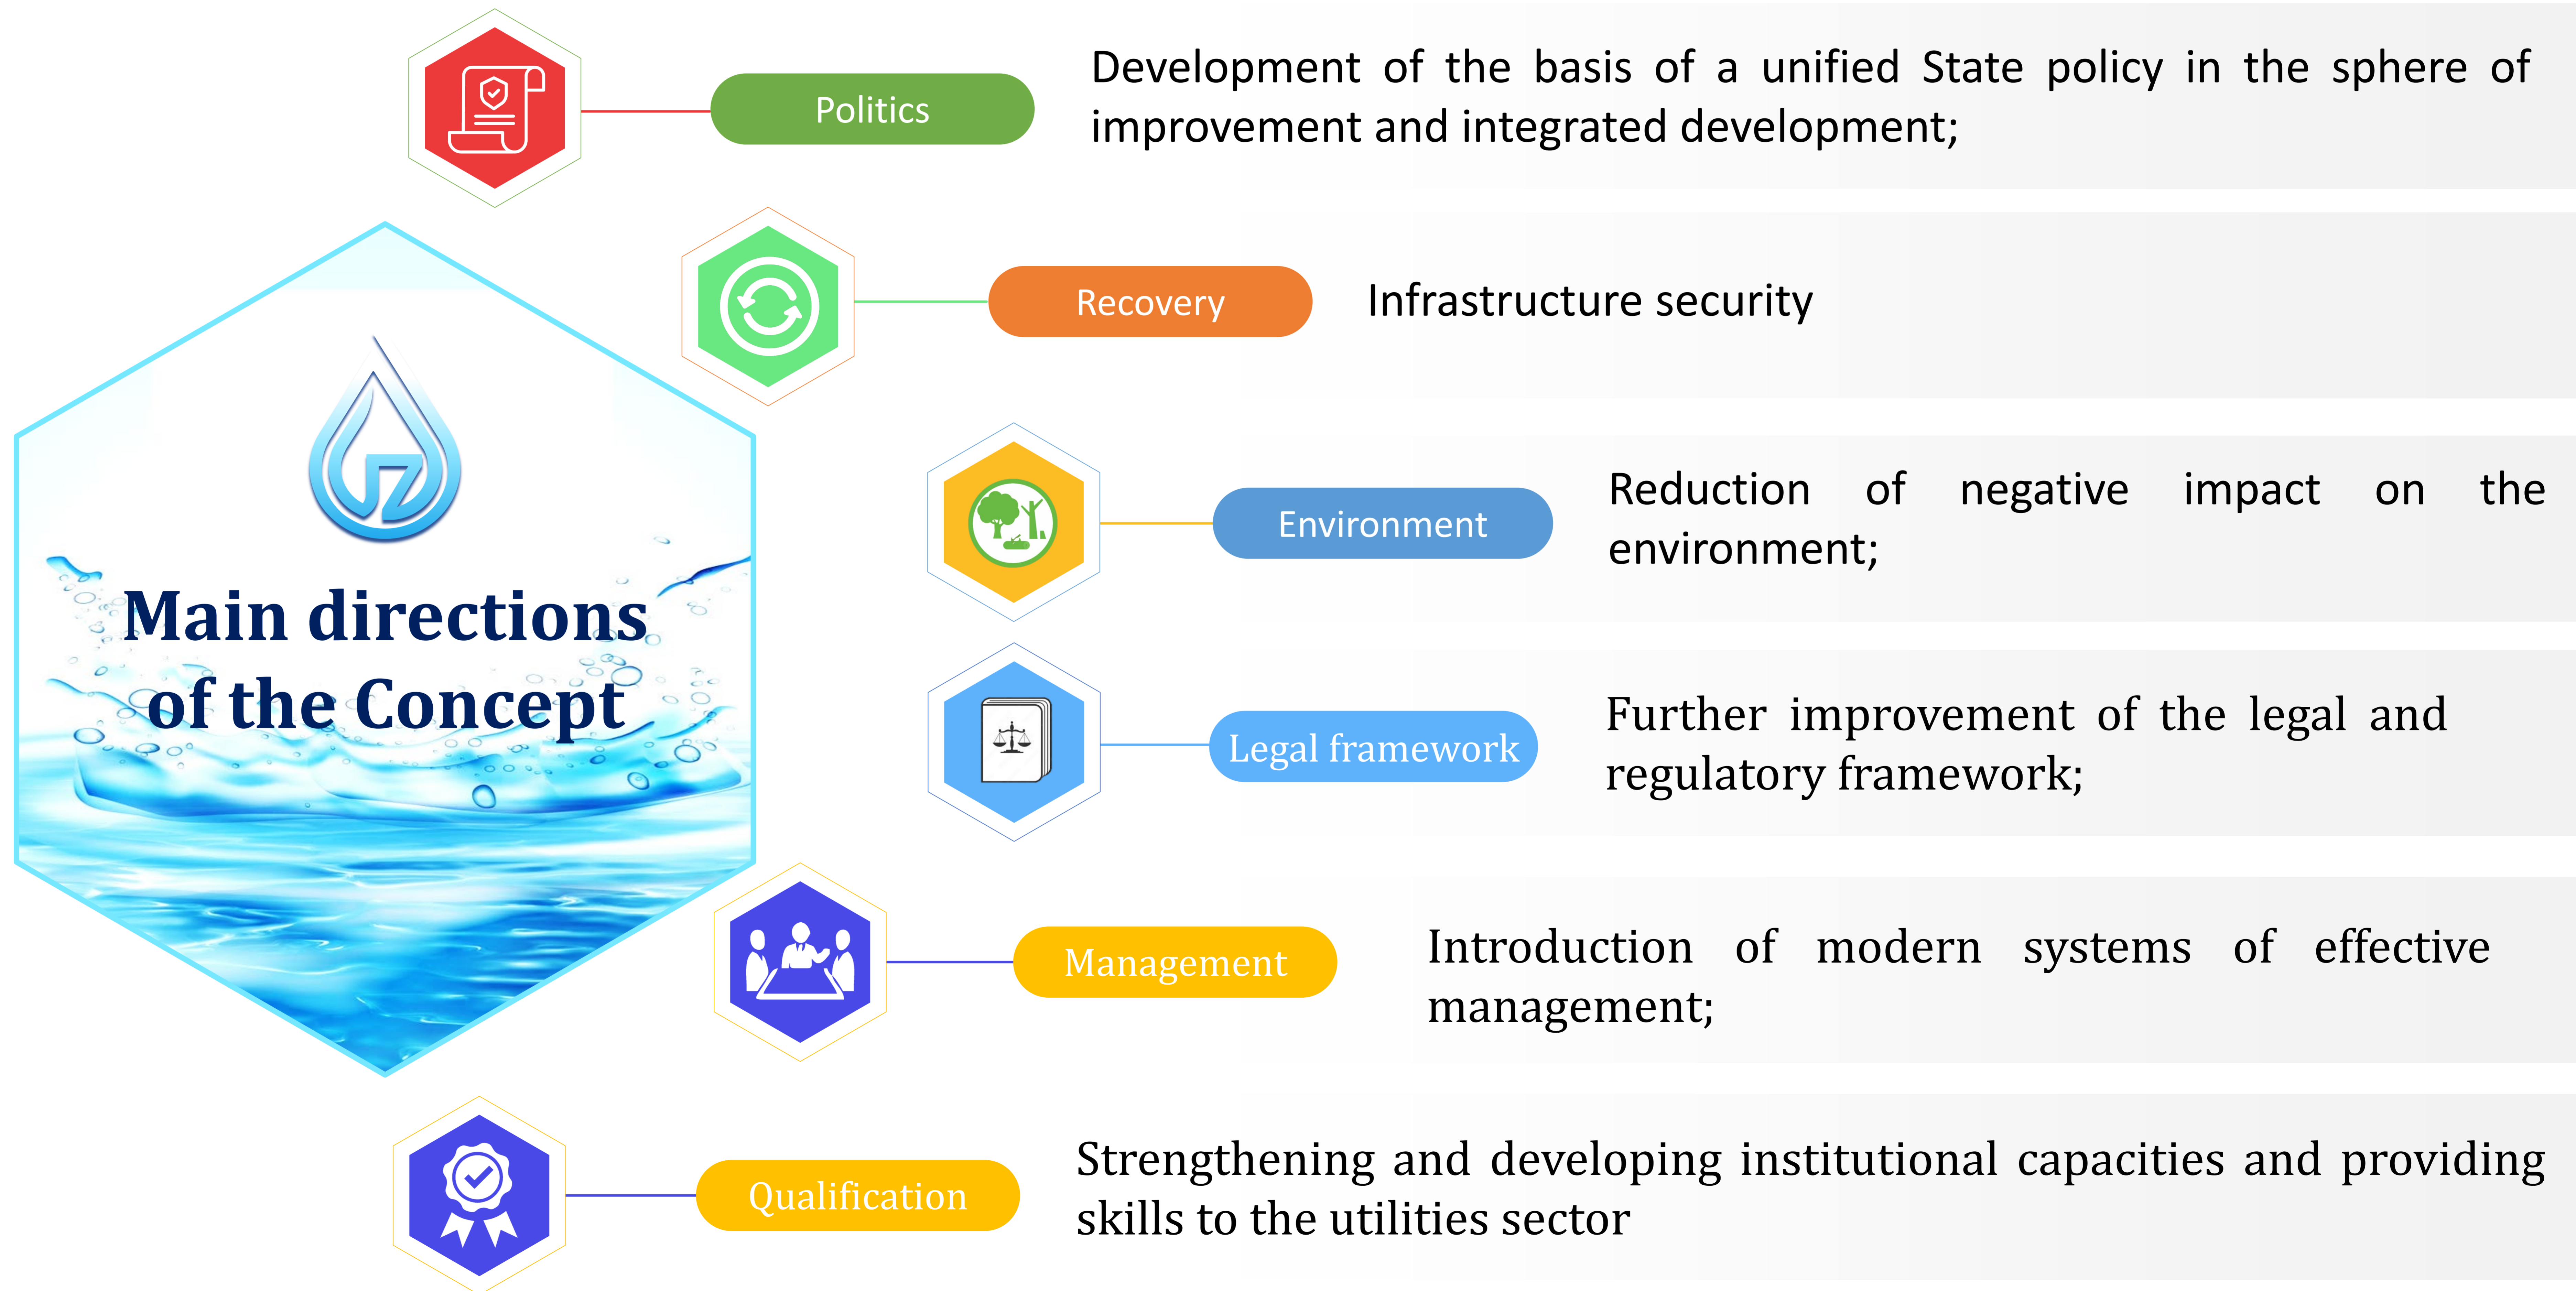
Main directions of the Concept

Politics

Development of the basis of a unified State policy in the sphere of improvement and integrated development;

Recovery

Infrastructure security

Environment

Reduction of negative impact on the environment;

Legal framework

Further improvement of the legal and regulatory framework;

Management

Introduction of modern systems of effective management;

Qualification

Strengthening and developing institutional capacities and providing skills to the utilities sector